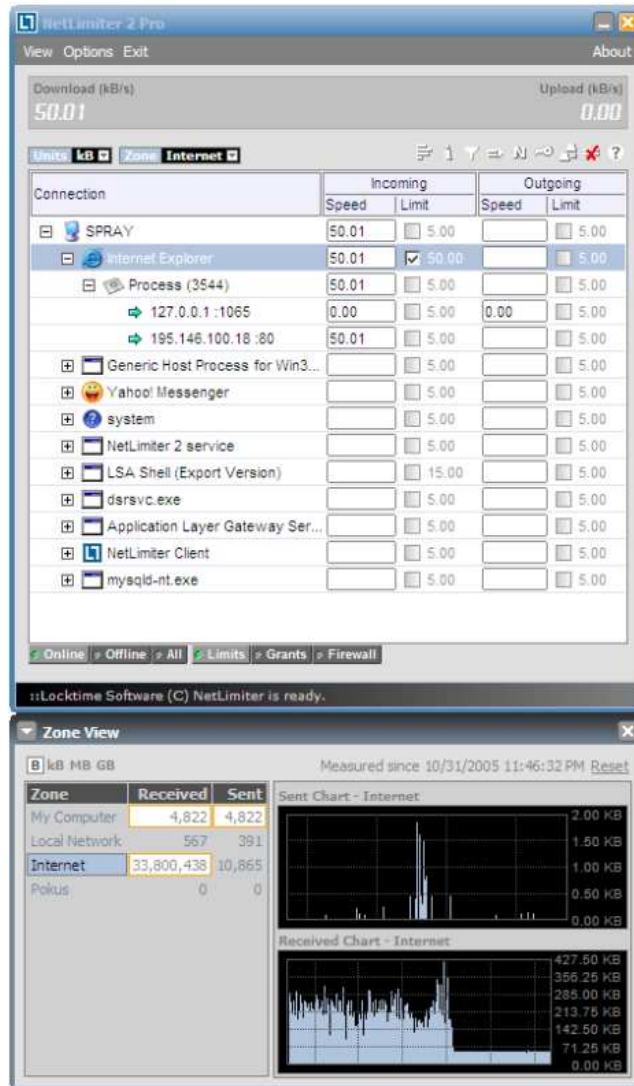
NetLimiter 2 Pro

View Options Exit About

Download (kB/s)
50.01

Upload (kB/s)
0.00

Units kB Zone Internet

| Connection | Incoming Speed | Incoming Limit | Outgoing Speed | Outgoing Limit |
|---|---|---|---|---|
| SPRAY | 50.01 | 5.00 | | 5.00 |
| Internet Explorer | 50.01 | 50.00 | | 5.00 |
| Process (3544) | 50.01 | 5.00 | | 5.00 |
| 127.0.0.1 :1065 | 0.00 | 5.00 | 0.00 | 5.00 |
| 195.146.100.18 :80 | 50.01 | 5.00 | | 5.00 |
| Generic Host Process for Win3... | | 5.00 | | 5.00 |
| Yahoo! Messenger | | 5.00 | | 5.00 |
| system | | 5.00 | | 5.00 |
| NetLimiter 2 service | | 5.00 | | 5.00 |
| LSA Shell (Export Version) | | 15.00 | | 5.00 |
| dsrsvc.exe | | 5.00 | | 5.00 |
| Application Layer Gateway Ser... | | 5.00 | | 5.00 |
| NetLimiter Client | | 5.00 | | 5.00 |
| mysqld-nt.exe | | 5.00 | | 5.00 |

Online Offline All Limits Grants Firewall

::Locktime Software (C) NetLimiter is ready.

Zone View

B kB MB GB

Measured since 10/31/2005 11:46:32 PM Reset

| Zone | Received | Sent |
|---|---|---|
| My Computer | 4,822 | 4,822 |
| Local Network | 567 | 391 |
| Internet | 33,800,438 | 10,865 |
| Pokus | 0 | 0 |

Sent Chart - Internet
2.00 KB
1.50 KB
1.00 KB
0.50 KB
0.00 KB

Received Chart - Internet
427.50 KB
356.25 KB
285.00 KB
213.75 KB
142.50 KB
71.25 KB
0.00 KB